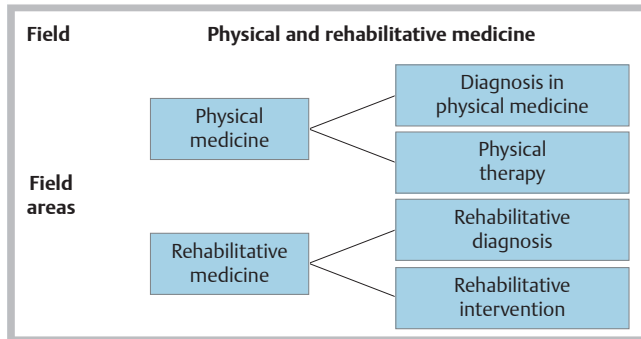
Field

Physical and rehabilitative medicine

Field areas

Physical medicine

Diagnosis in physical medicine

Physical therapy

Rehabilitative medicine

Rehabilitative diagnosis

Rehabilitative intervention